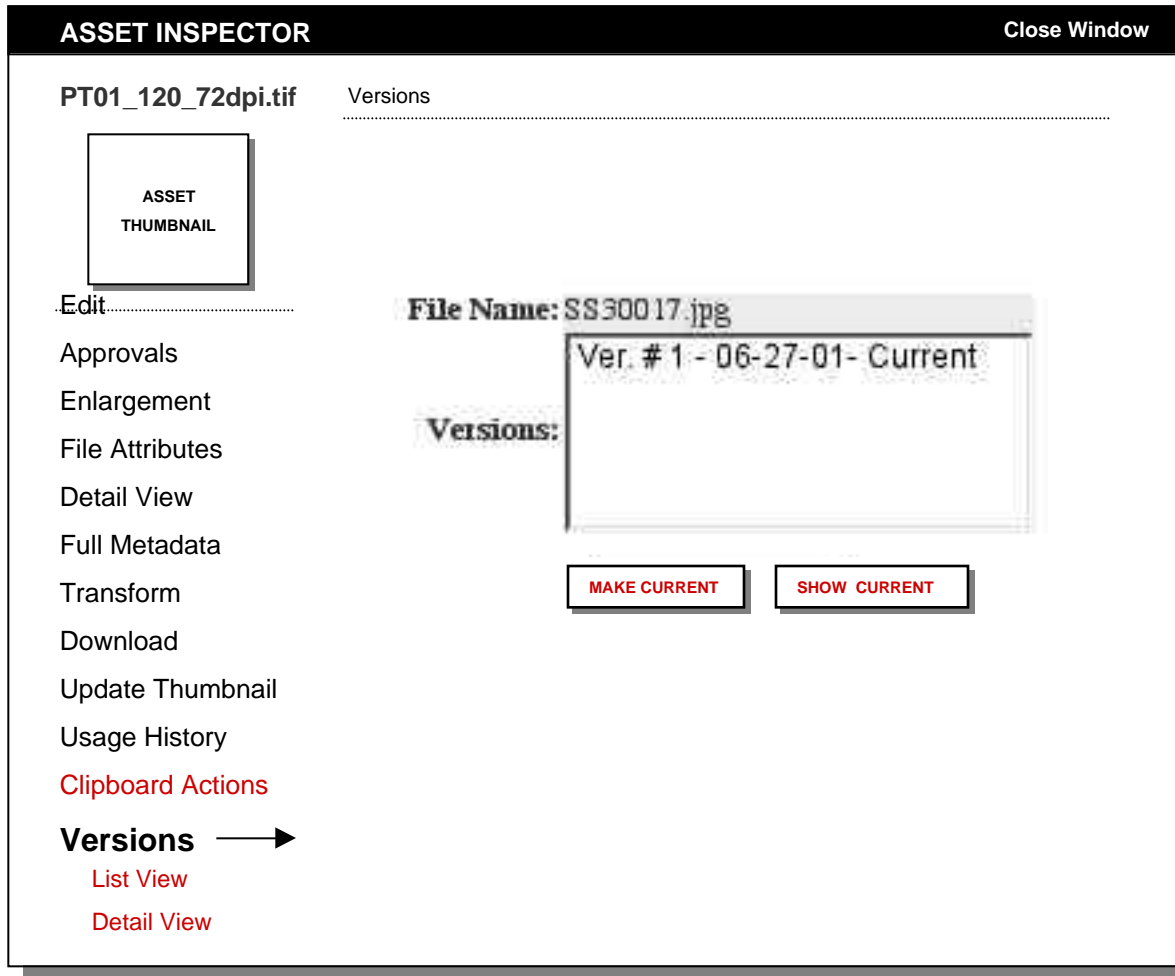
ASSET INSPECTOR

Close Window

PT01_120_72dpi.tif

Versions

ASSET THUMBNAIL

Edit

Approvals

Enlargement

File Attributes

Detail View

Full Metadata

Transform

Download

Update Thumbnail

Usage History

Clipboard Actions

Versions

List View

Detail View

File Name: SS30017.jpg

Versions: Ver. # 1 - 06-27-01- Current

MAKE CURRENT

SHOW CURRENT